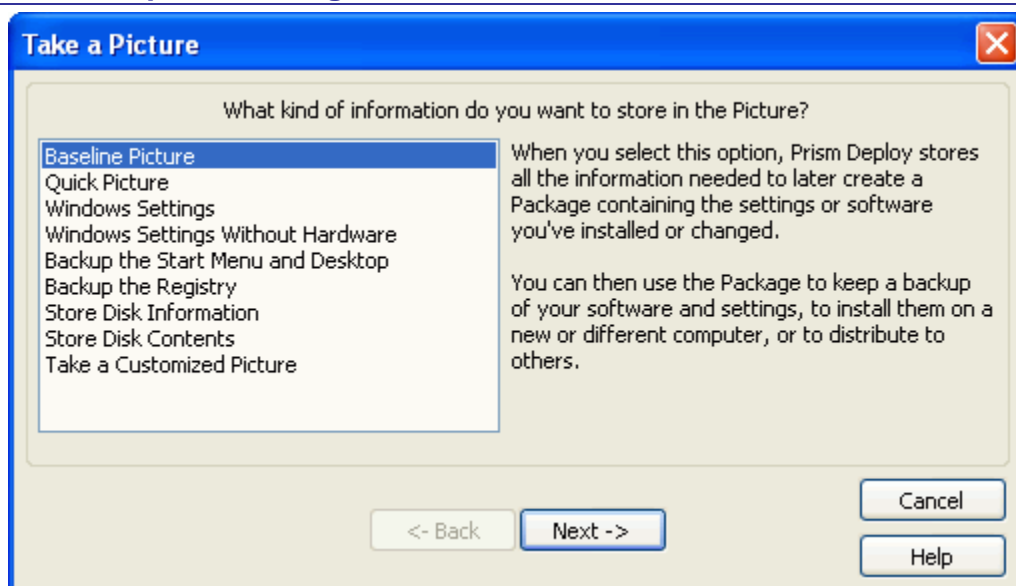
Take a Picture

What kind of information do you want to store in the Picture?

Baseline Picture
Quick Picture
Windows Settings
Windows Settings Without Hardware
Backup the Start Menu and Desktop
Backup the Registry
Store Disk Information
Store Disk Contents
Take a Customized Picture

When you select this option, Prism Deploy stores all the information needed to later create a Package containing the settings or software you've installed or changed.

You can then use the Package to keep a backup of your software and settings, to install them on a new or different computer, or to distribute to others.

<- Back
Next ->
Cancel
Help